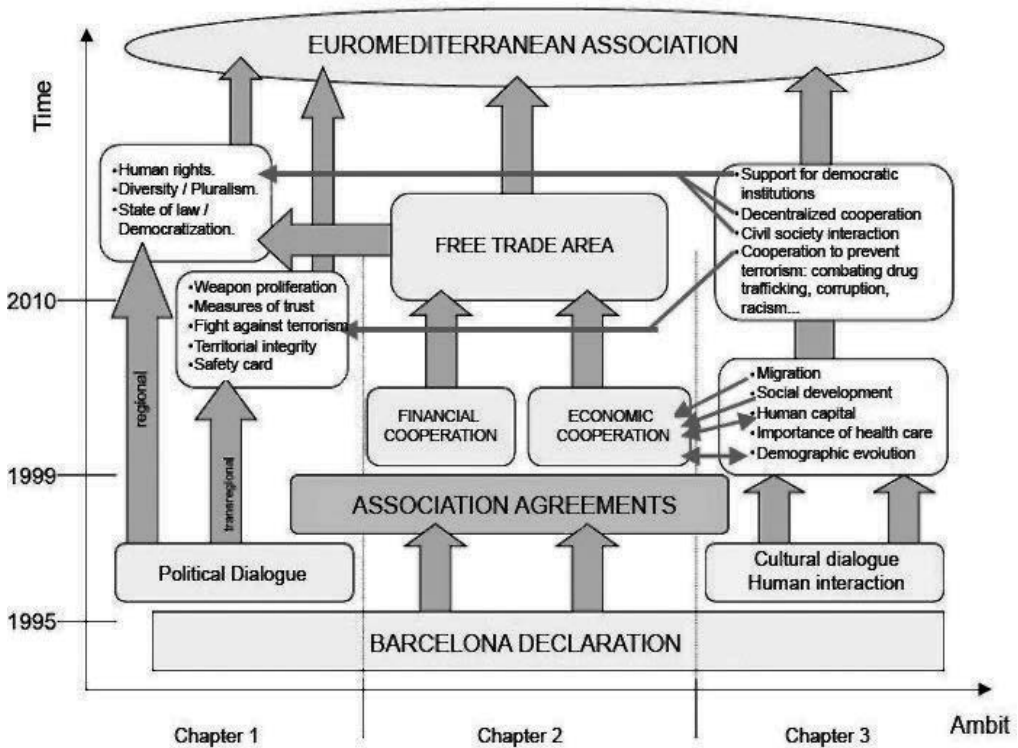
EUROMEDITERRANEAN ASSOCIATION

Time

•Human rights.
•Diversity / Pluralism.
•State of law / Democratization.

FREE TRADE AREA

•Support for democratic institutions
•Decentralized cooperation
•Civil society interaction
•Cooperation to prevent terrorism: combating drug trafficking, corruption, racism...

2010

•Weapon proliferation
•Measures of trust
•Fight against terrorism
•Territorial integrity
•Safety card

regional

transregional

FINANCIAL COOPERATION

ECONOMIC COOPERATION

•Migration
•Social development
•Human capital
•Importance of health care
•Demographic evolution

1999

ASSOCIATION AGREEMENTS

Political Dialogue

Cultural dialogue
Human interaction

1995

BARCELONA DECLARATION

Chapter 1

Chapter 2

Chapter 3

Ambit